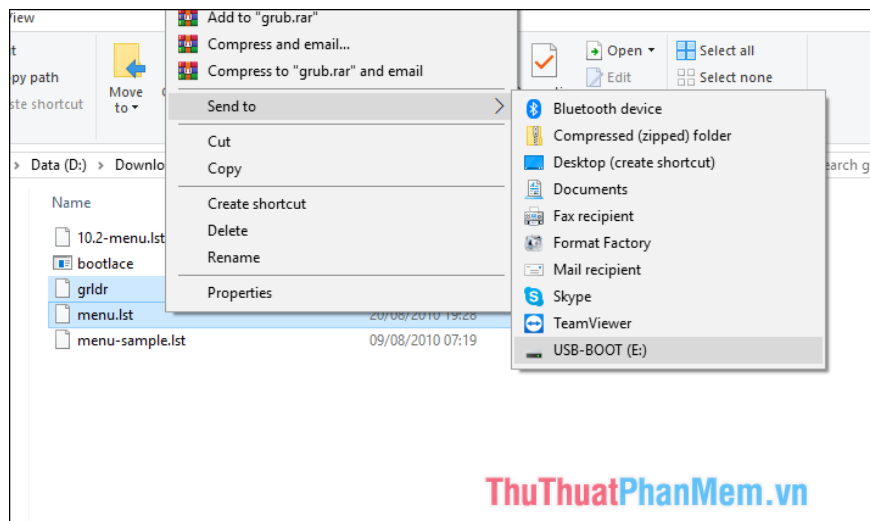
View
t
py path
ste shortcut
Move to
Add to "grub.rar"
Compress and email...
Compress to "grub.rar" and email
Send to
Cut
Copy
Create shortcut
Delete
Rename
Properties
Open
Edit
Select all
Select none
Bluetooth device
Compressed (zipped) folder
Desktop (create shortcut)
Documents
Fax recipient
Format Factory
Mail recipient
Skype
TeamViewer
USB-BOOT (E:)
Data (D:) › Downlo
earch g
Name
10.2-menu.lst
bootlace
grldr
menu.lst
menu-sample.lst
20/08/2010 19:28
09/08/2010 07:19
ThuThuatPhanMem.vn